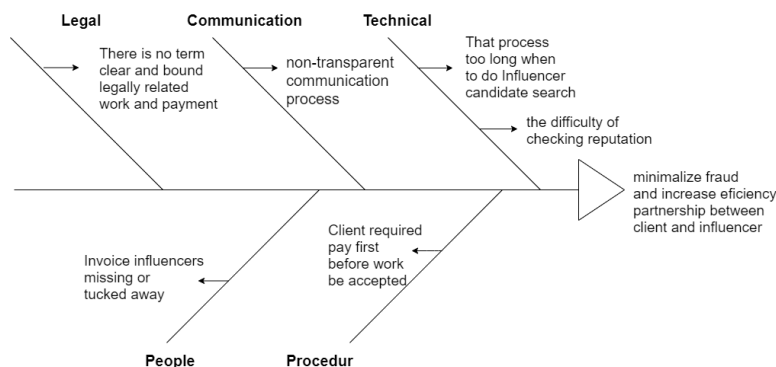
Legal

There is no term clear and bound legally related work and payment

Communication

non-transparent communication process

Technical

That process too long when to do Influencer candidate search

the difficulty of checking reputation

minimalize fraud and increase eficiency partnership between client and influencer

Invoice influencers missing or tucked away

Client required pay first before work be accepted

People

Procedur